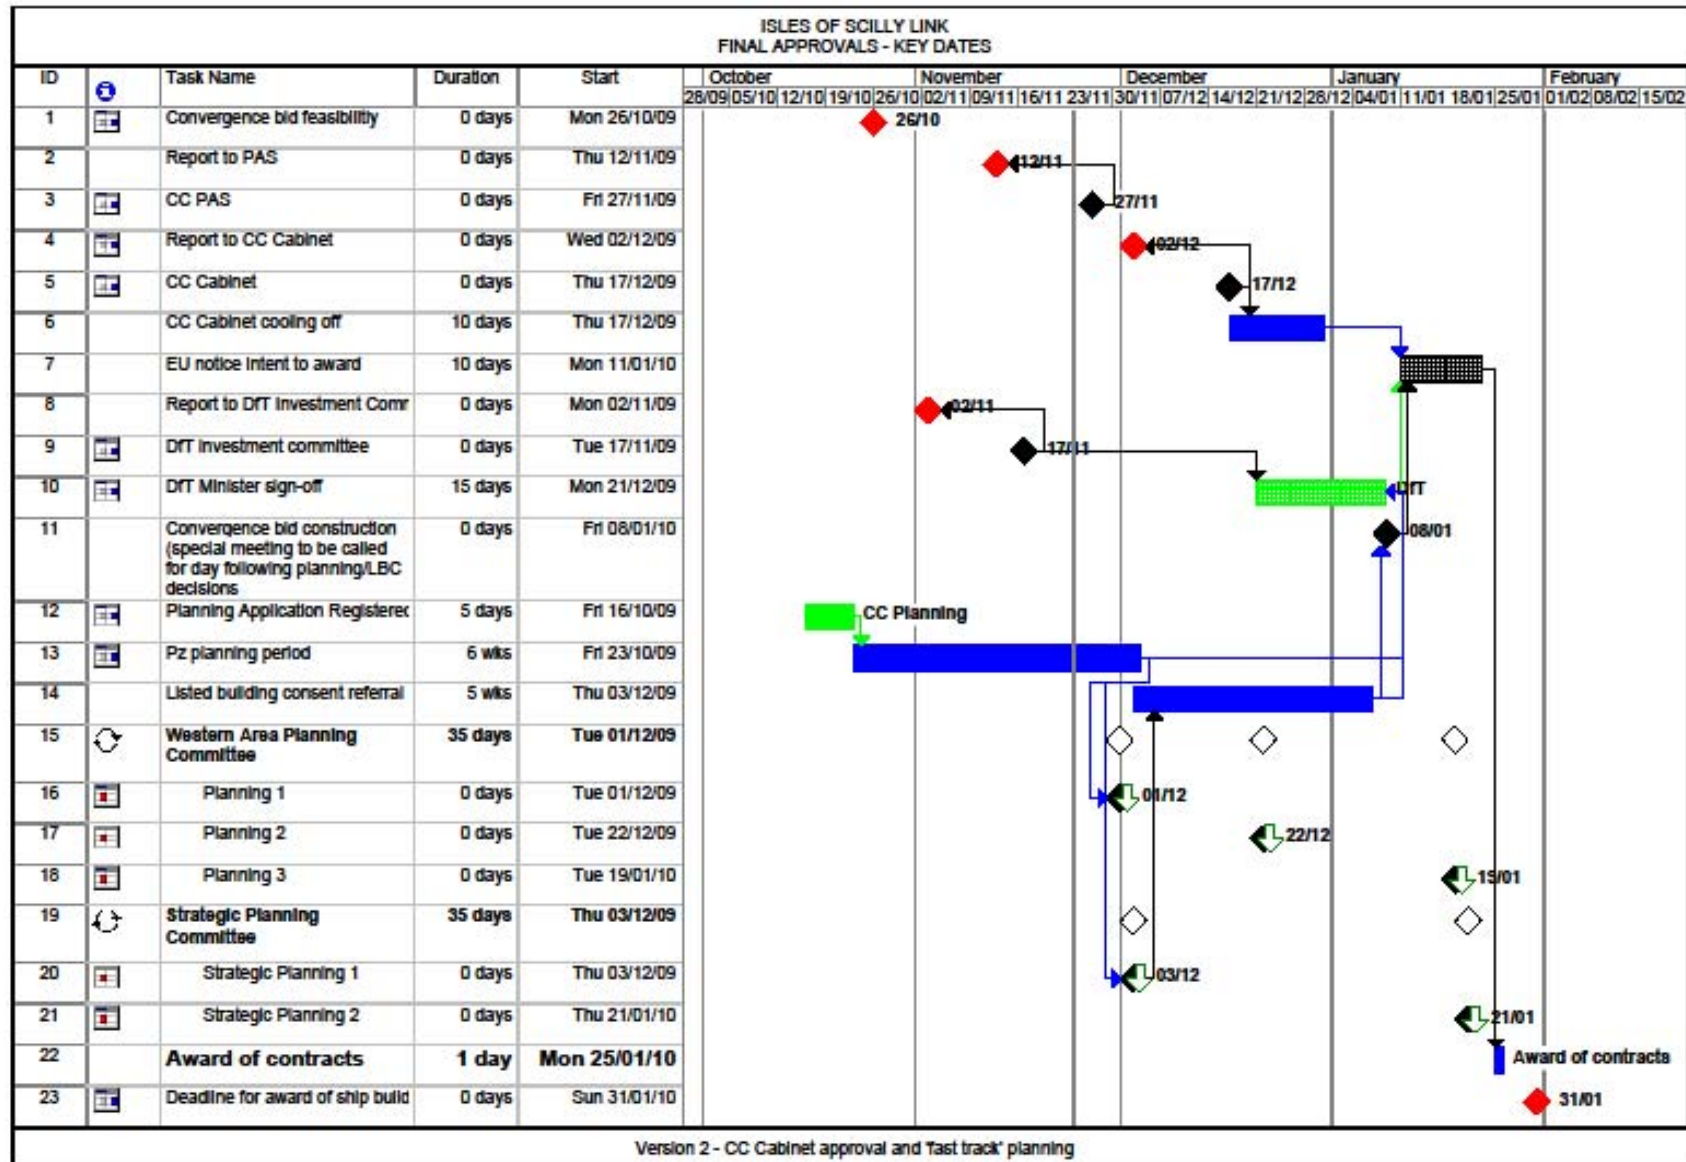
ISLES OF SCILLY LINK
FINAL APPROVALS - KEY DATES

| ID | | Task Name | Duration | Start |
|---|---|---|---|---|
| 1 | | Convergence bid feasibility | 0 days | Mon 26/10/09 |
| 2 | | Report to PAS | 0 days | Thu 12/11/09 |
| 3 | | CC PAS | 0 days | Fri 27/11/09 |
| 4 | | Report to CC Cabinet | 0 days | Wed 02/12/09 |
| 5 | | CC Cabinet | 0 days | Thu 17/12/09 |
| 6 | | CC Cabinet cooling off | 10 days | Thu 17/12/09 |
| 7 | | EU notice intent to award | 10 days | Mon 11/01/10 |
| 8 | | Report to DfT Investment Comr | 0 days | Mon 02/11/09 |
| 9 | | DfT investment committee | 0 days | Tue 17/11/09 |
| 10 | | DfT Minister sign-off | 15 days | Mon 21/12/09 |
| 11 | | Convergence bid construction (special meeting to be called for day following planning/LBC decisions | 0 days | Fri 08/01/10 |
| 12 | | Planning Application Registerec | 5 days | Fri 16/10/09 |
| 13 | | Pz planning period | 6 wks | Fri 23/10/09 |
| 14 | | Listed building consent referral | 5 wks | Thu 03/12/09 |
| 15 | | Western Area Planning Committee | 35 days | Tue 01/12/09 |
| 16 | | Planning 1 | 0 days | Tue 01/12/09 |
| 17 | | Planning 2 | 0 days | Tue 22/12/09 |
| 18 | | Planning 3 | 0 days | Tue 19/01/10 |
| 19 | | Strategic Planning Committee | 35 days | Thu 03/12/09 |
| 20 | | Strategic Planning 1 | 0 days | Thu 03/12/09 |
| 21 | | Strategic Planning 2 | 0 days | Thu 21/01/10 |
| 22 | | Award of contracts | 1 day | Mon 25/01/10 |
| 23 | | Deadline for award of ship build | 0 days | Sun 31/01/10 |

October November December January February
28/09 05/10 12/10 19/10 26/10 02/11 09/11 16/11 23/11 30/11 07/12 14/12 21/12 28/12 04/01 11/01 18/01 25/01 01/02 08/02 15/02

26/10
12/11
27/11
02/12
17/12
02/11
17/11
DfT
08/01
CC Planning
01/12
22/12
15/01
03/12
21/01
Award of contracts
31/01

Version 2 - CC Cabinet approval and 'fast track' planning